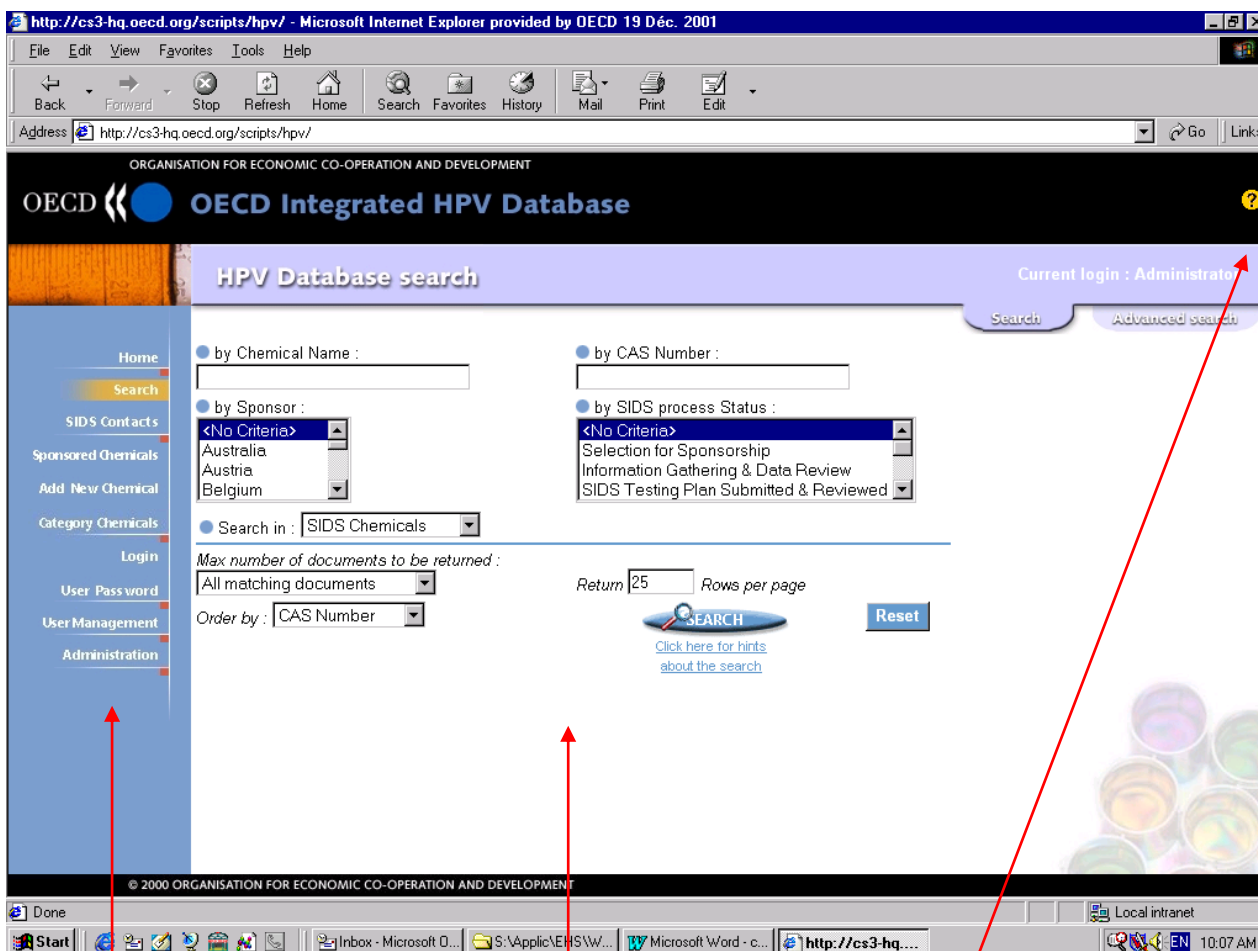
http://cs3-hq.oecd.org/scripts/hpv/ - Microsoft Internet Explorer provided by OECD 19 Déc. 2001

File Edit View Favorites Tools Help

Back Forward Stop Refresh Home Search Favorites History Mail Print Edit

Address http://cs3-hq.oecd.org/scripts/hpv/ Go Links

ORGANISATION FOR ECONOMIC CO-OPERATION AND DEVELOPMENT

OECD OECD Integrated HPV Database

?

HPV Database search

Current login : Administrator

Search Advanced search

Home
Search
SIDS Contacts
Sponsored Chemicals
Add New Chemical
Category Chemicals
Login
User Password
User Management
Administration

by Chemical Name :

by CAS Number :

by Sponsor :
<No Criteria>
Australia
Austria
Belgium

by SIDS process Status :
<No Criteria>
Selection for Sponsorship
Information Gathering & Data Review
SIDS Testing Plan Submitted & Reviewed

Search in : SIDS Chemicals

Max number of documents to be returned :
All matching documents

Return 25 Rows per page

Order by : CAS Number

SEARCH

Reset

Click here for hints about the search

© 2000 ORGANISATION FOR ECONOMIC CO-OPERATION AND DEVELOPMENT

Done

Local intranet

Start Inbox - Microsoft O... S:\Applic\EHS\W... Microsoft Word - c... http://cs3-hq....

EN 10:07 AM